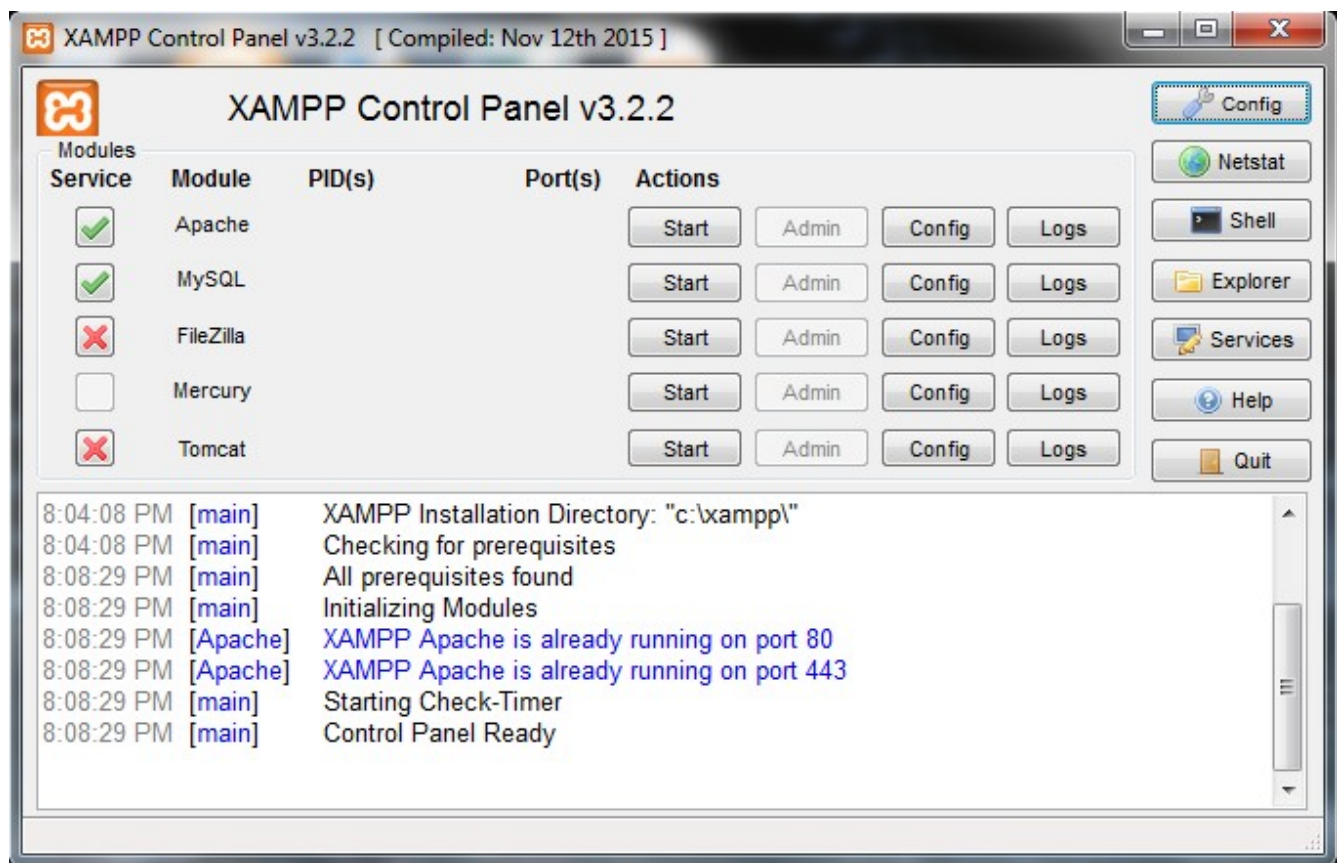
XAMPP Control Panel v3.2.2 [ Compiled: Nov 12th 2015 ]

XAMPP Control Panel v3.2.2

Config
Netstat
Shell
Explorer
Services
Help
Quit

Modules

| Service | Module | PID(s) | Port(s) | Actions | | | |
|---|---|---|---|---|---|---|---|
| | Apache | | | Start | Admin | Config | Logs |
| | MySQL | | | Start | Admin | Config | Logs |
| | FileZilla | | | Start | Admin | Config | Logs |
| | Mercury | | | Start | Admin | Config | Logs |
| | Tomcat | | | Start | Admin | Config | Logs |

8:04:08 PM [main] XAMPP Installation Directory: "c:\xampp\"
8:04:08 PM [main] Checking for prerequisites
8:08:29 PM [main] All prerequisites found
8:08:29 PM [main] Initializing Modules
8:08:29 PM [Apache] XAMPP Apache is already running on port 80
8:08:29 PM [Apache] XAMPP Apache is already running on port 443
8:08:29 PM [main] Starting Check-Timer
8:08:29 PM [main] Control Panel Ready